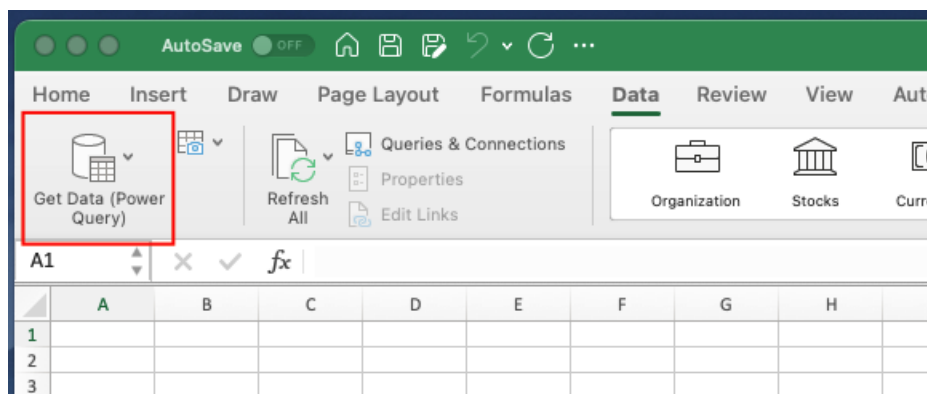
AutoSave OFF

Home Insert Draw Page Layout Formulas Data Review View Aut

Get Data (Power Query)

Refresh All

Queries & Connections
Properties
Edit Links

Organization Stocks Curr

A1
$fx$

| | A | B | C | D | E | F | G | H |
|---|---|---|---|---|---|---|---|---|
| 1 | | | | | | | | |
| 2 | | | | | | | | |
| 3 | | | | | | | | |